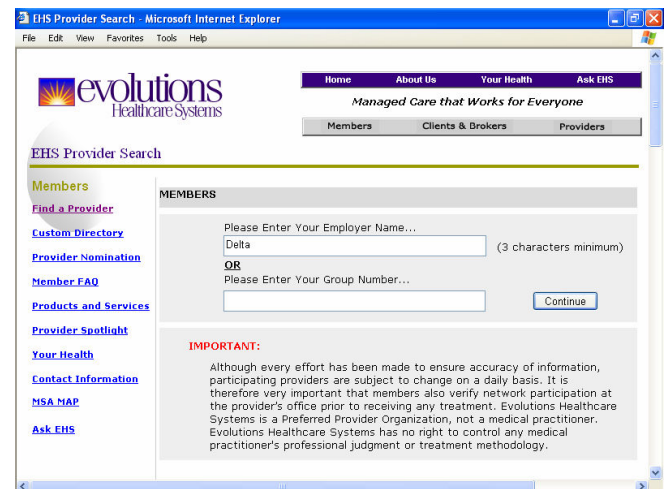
EHS Provider Search - Microsoft Internet Explorer

File Edit View Favorites Tools Help

evolutions Healthcare Systems

Home About Us Your Health Ask EHS

Managed Care that Works for Everyone

Members Clients & Brokers Providers

EHS Provider Search

Members

Find a Provider

Custom Directory

Provider Nomination

Member FAQ

Products and Services

Provider Spotlight

Your Health

Contact Information

MSA MAP

Ask EHS

MEMBERS

Please Enter Your Employer Name...

Delta

(3 characters minimum)

OR

Please Enter Your Group Number...

Continue

IMPORTANT:

Although every effort has been made to ensure accuracy of information, participating providers are subject to change on a daily basis. It is therefore very important that members also verify network participation at the provider's office prior to receiving any treatment. Evolutions Healthcare Systems is a Preferred Provider Organization, not a medical practitioner. Evolutions Healthcare Systems has no right to control any medical practitioner's professional judgment or treatment methodology.